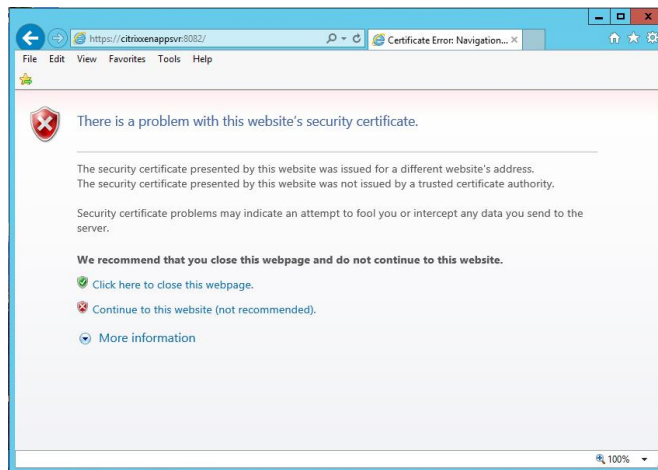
https://citrixxenappsvr:8082/

Certificate Error: Navigation... ×

File Edit View Favorites Tools Help

There is a problem with this website's security certificate.

The security certificate presented by this website was issued for a different website's address.
The security certificate presented by this website was not issued by a trusted certificate authority.

Security certificate problems may indicate an attempt to fool you or intercept any data you send to the server.

We recommend that you close this webpage and do not continue to this website.

Click here to close this webpage.

Continue to this website (not recommended).

More information

100%